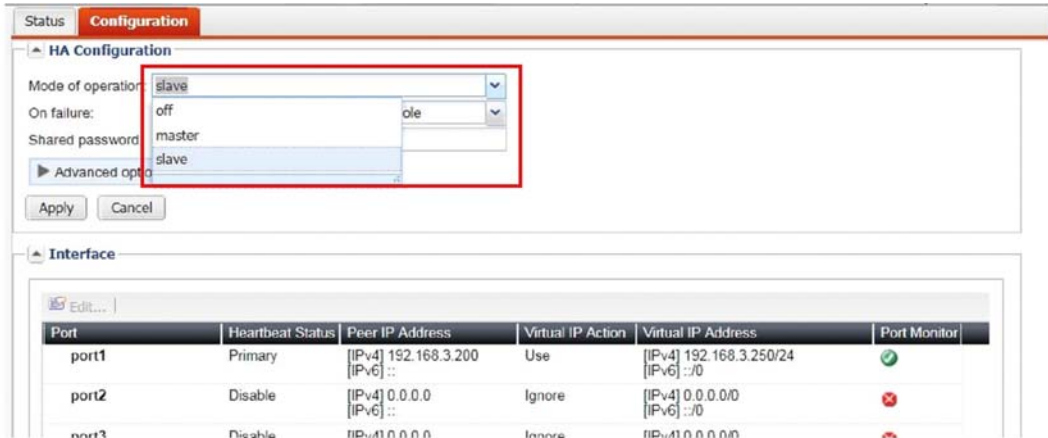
Status Configuration

HA Configuration

Mode of operation: slave

On failure: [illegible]ole

Shared password

Advanced optio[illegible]

off

master

slave

Apply Cancel

Interface

Edit...

| Port | Heartbeat Status | Peer IP Address | Virtual IP Action | Virtual IP Address | Port Monitor |
|---|---|---|---|---|---|
| port1 | Primary | [IPv4] 192.168.3.200 [IPv6] :: | Use | [IPv4] 192.168.3.250/24 [IPv6] ::/0 | |
| port2 | Disable | [IPv4] 0.0.0.0 [IPv6] :: | Ignore | [IPv4] 0.0.0.0/0 [IPv6] ::/0 | |
| port3 | Disable | [IPv4] 0.0.0.0 | Ignore | [IPv4] 0.0.0.0/0 | |